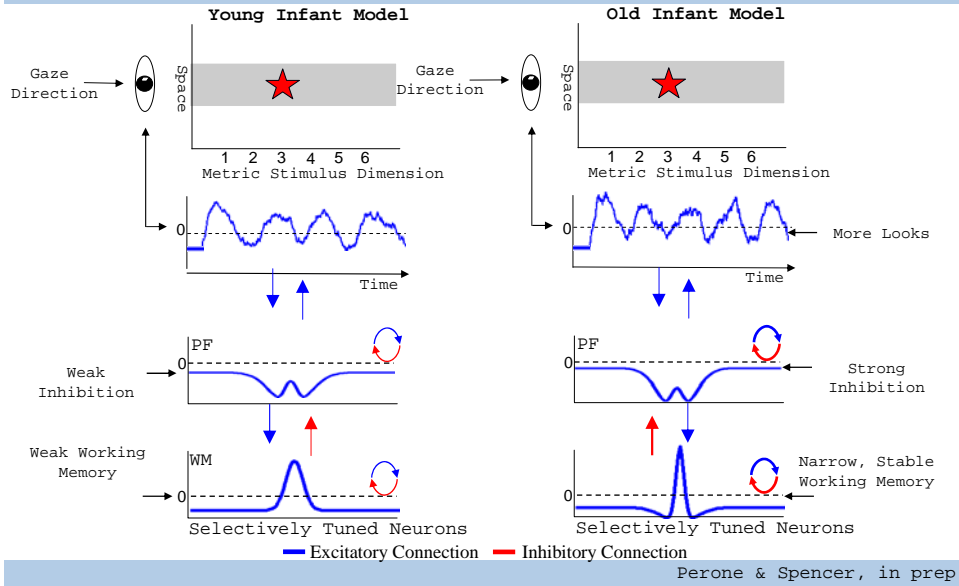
Young Infant Model

Gaze Direction

Space

1 2 3 4 5 6
Metric Stimulus Dimension

0

Time

PF

0

Weak Inhibition

Weak Working Memory

WM

0

Selectively Tuned Neurons

Old Infant Model

Gaze Direction

Space

1 2 3 4 5 6
Metric Stimulus Dimension

0

More Looks

Time

PF

0

Strong Inhibition

Narrow, Stable Working Memory

0

Selectively Tuned Neurons

Excitatory Connection Inhibitory Connection

Perone & Spencer, in prep